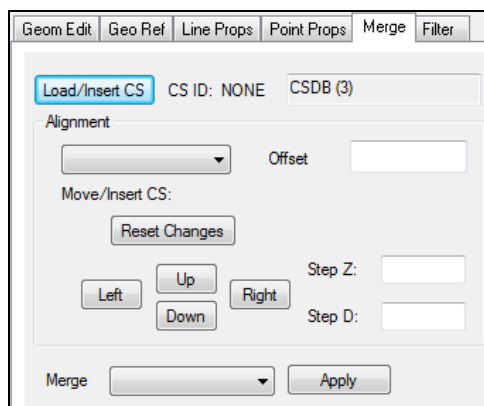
Geom Edit | Geo Ref | Line Props | Point Props | Merge | Filter

Load/Insert CS CS ID: NONE CSDB (3)

Alignment

Offset

Move/Insert CS:

Reset Changes

Up

Left Right

Down

Step Z:

Step D:

Merge

Apply